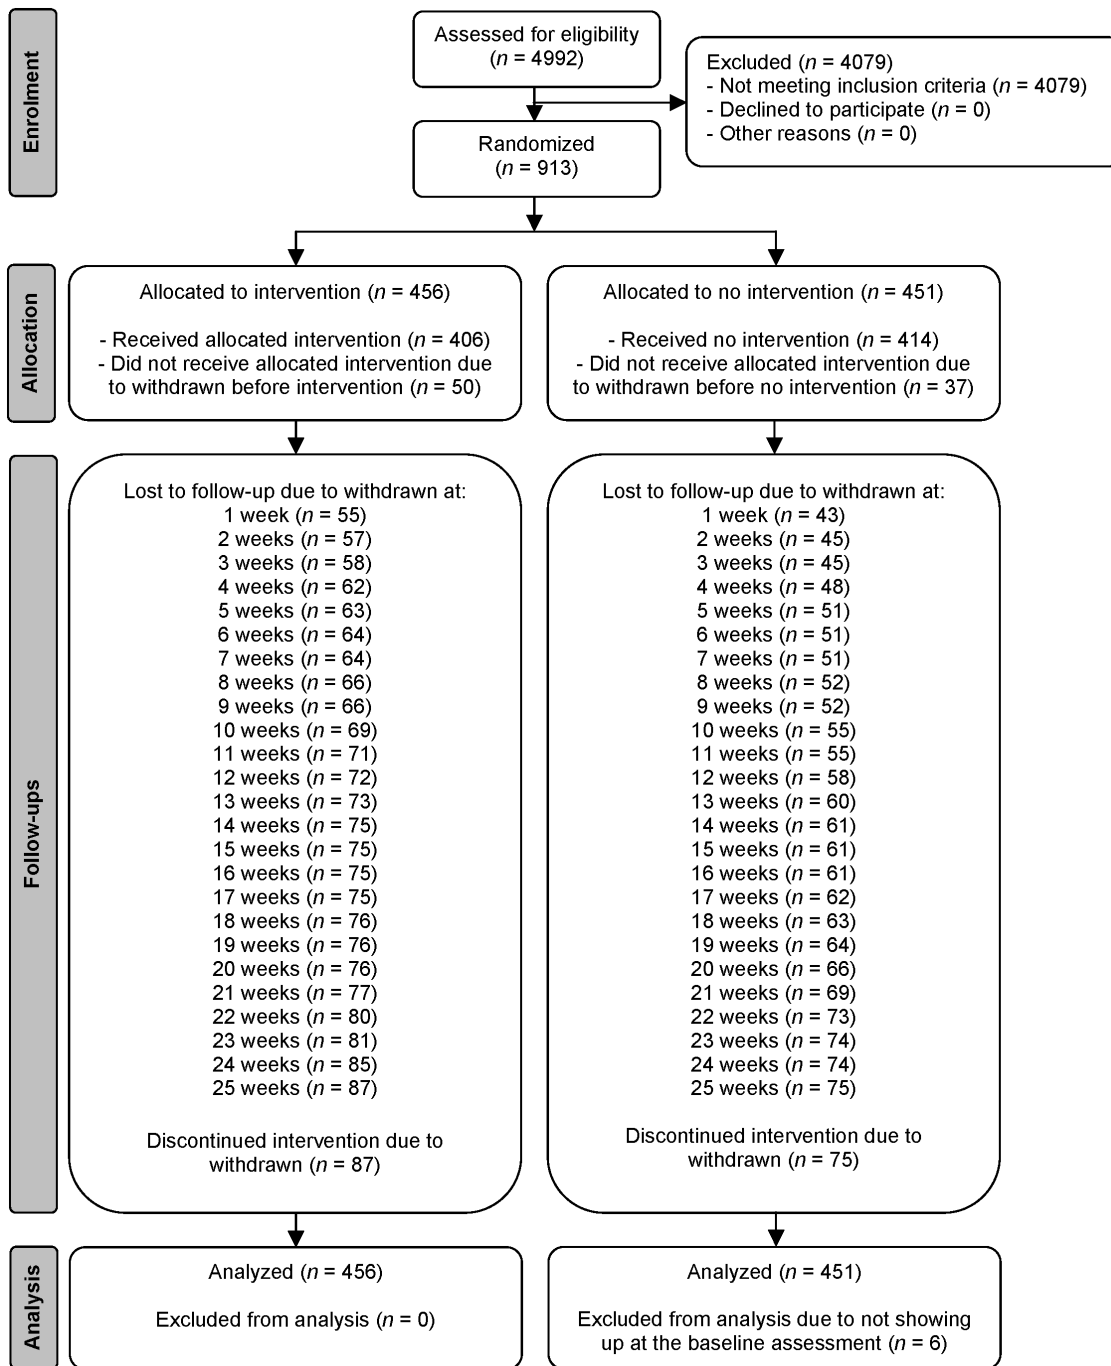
Enrolment

Assessed for eligibility ($n$ = 4992)

Excluded ($n$ = 4079)
- Not meeting inclusion criteria ($n$ = 4079)
- Declined to participate ($n$ = 0)
- Other reasons ($n$ = 0)

Randomized ($n$ = 913)

Allocation

Allocated to intervention ($n$ = 456)

- Received allocated intervention ($n$ = 406)
- Did not receive allocated intervention due to withdrawn before intervention ($n$ = 50)

Allocated to no intervention ($n$ = 451)

- Received no intervention ($n$ = 414)
- Did not receive allocated intervention due to withdrawn before no intervention ($n$ = 37)

Follow-ups

Lost to follow-up due to withdrawn at:
1 week ($n$ = 55)
2 weeks ($n$ = 57)
3 weeks ($n$ = 58)
4 weeks ($n$ = 62)
5 weeks ($n$ = 63)
6 weeks ($n$ = 64)
7 weeks ($n$ = 64)
8 weeks ($n$ = 66)
9 weeks ($n$ = 66)
10 weeks ($n$ = 69)
11 weeks ($n$ = 71)
12 weeks ($n$ = 72)
13 weeks ($n$ = 73)
14 weeks ($n$ = 75)
15 weeks ($n$ = 75)
16 weeks ($n$ = 75)
17 weeks ($n$ = 75)
18 weeks ($n$ = 76)
19 weeks ($n$ = 76)
20 weeks ($n$ = 76)
21 weeks ($n$ = 77)
22 weeks ($n$ = 80)
23 weeks ($n$ = 81)
24 weeks ($n$ = 85)
25 weeks ($n$ = 87)

Discontinued intervention due to withdrawn ($n$ = 87)

Lost to follow-up due to withdrawn at:
1 week ($n$ = 43)
2 weeks ($n$ = 45)
3 weeks ($n$ = 45)
4 weeks ($n$ = 48)
5 weeks ($n$ = 51)
6 weeks ($n$ = 51)
7 weeks ($n$ = 51)
8 weeks ($n$ = 52)
9 weeks ($n$ = 52)
10 weeks ($n$ = 55)
11 weeks ($n$ = 55)
12 weeks ($n$ = 58)
13 weeks ($n$ = 60)
14 weeks ($n$ = 61)
15 weeks ($n$ = 61)
16 weeks ($n$ = 61)
17 weeks ($n$ = 62)
18 weeks ($n$ = 63)
19 weeks ($n$ = 64)
20 weeks ($n$ = 66)
21 weeks ($n$ = 69)
22 weeks ($n$ = 73)
23 weeks ($n$ = 74)
24 weeks ($n$ = 74)
25 weeks ($n$ = 75)

Discontinued intervention due to withdrawn ($n$ = 75)

Analysis

Analyzed ($n$ = 456)

Excluded from analysis ($n$ = 0)

Analyzed ($n$ = 451)

Excluded from analysis due to not showing up at the baseline assessment ($n$ = 6)